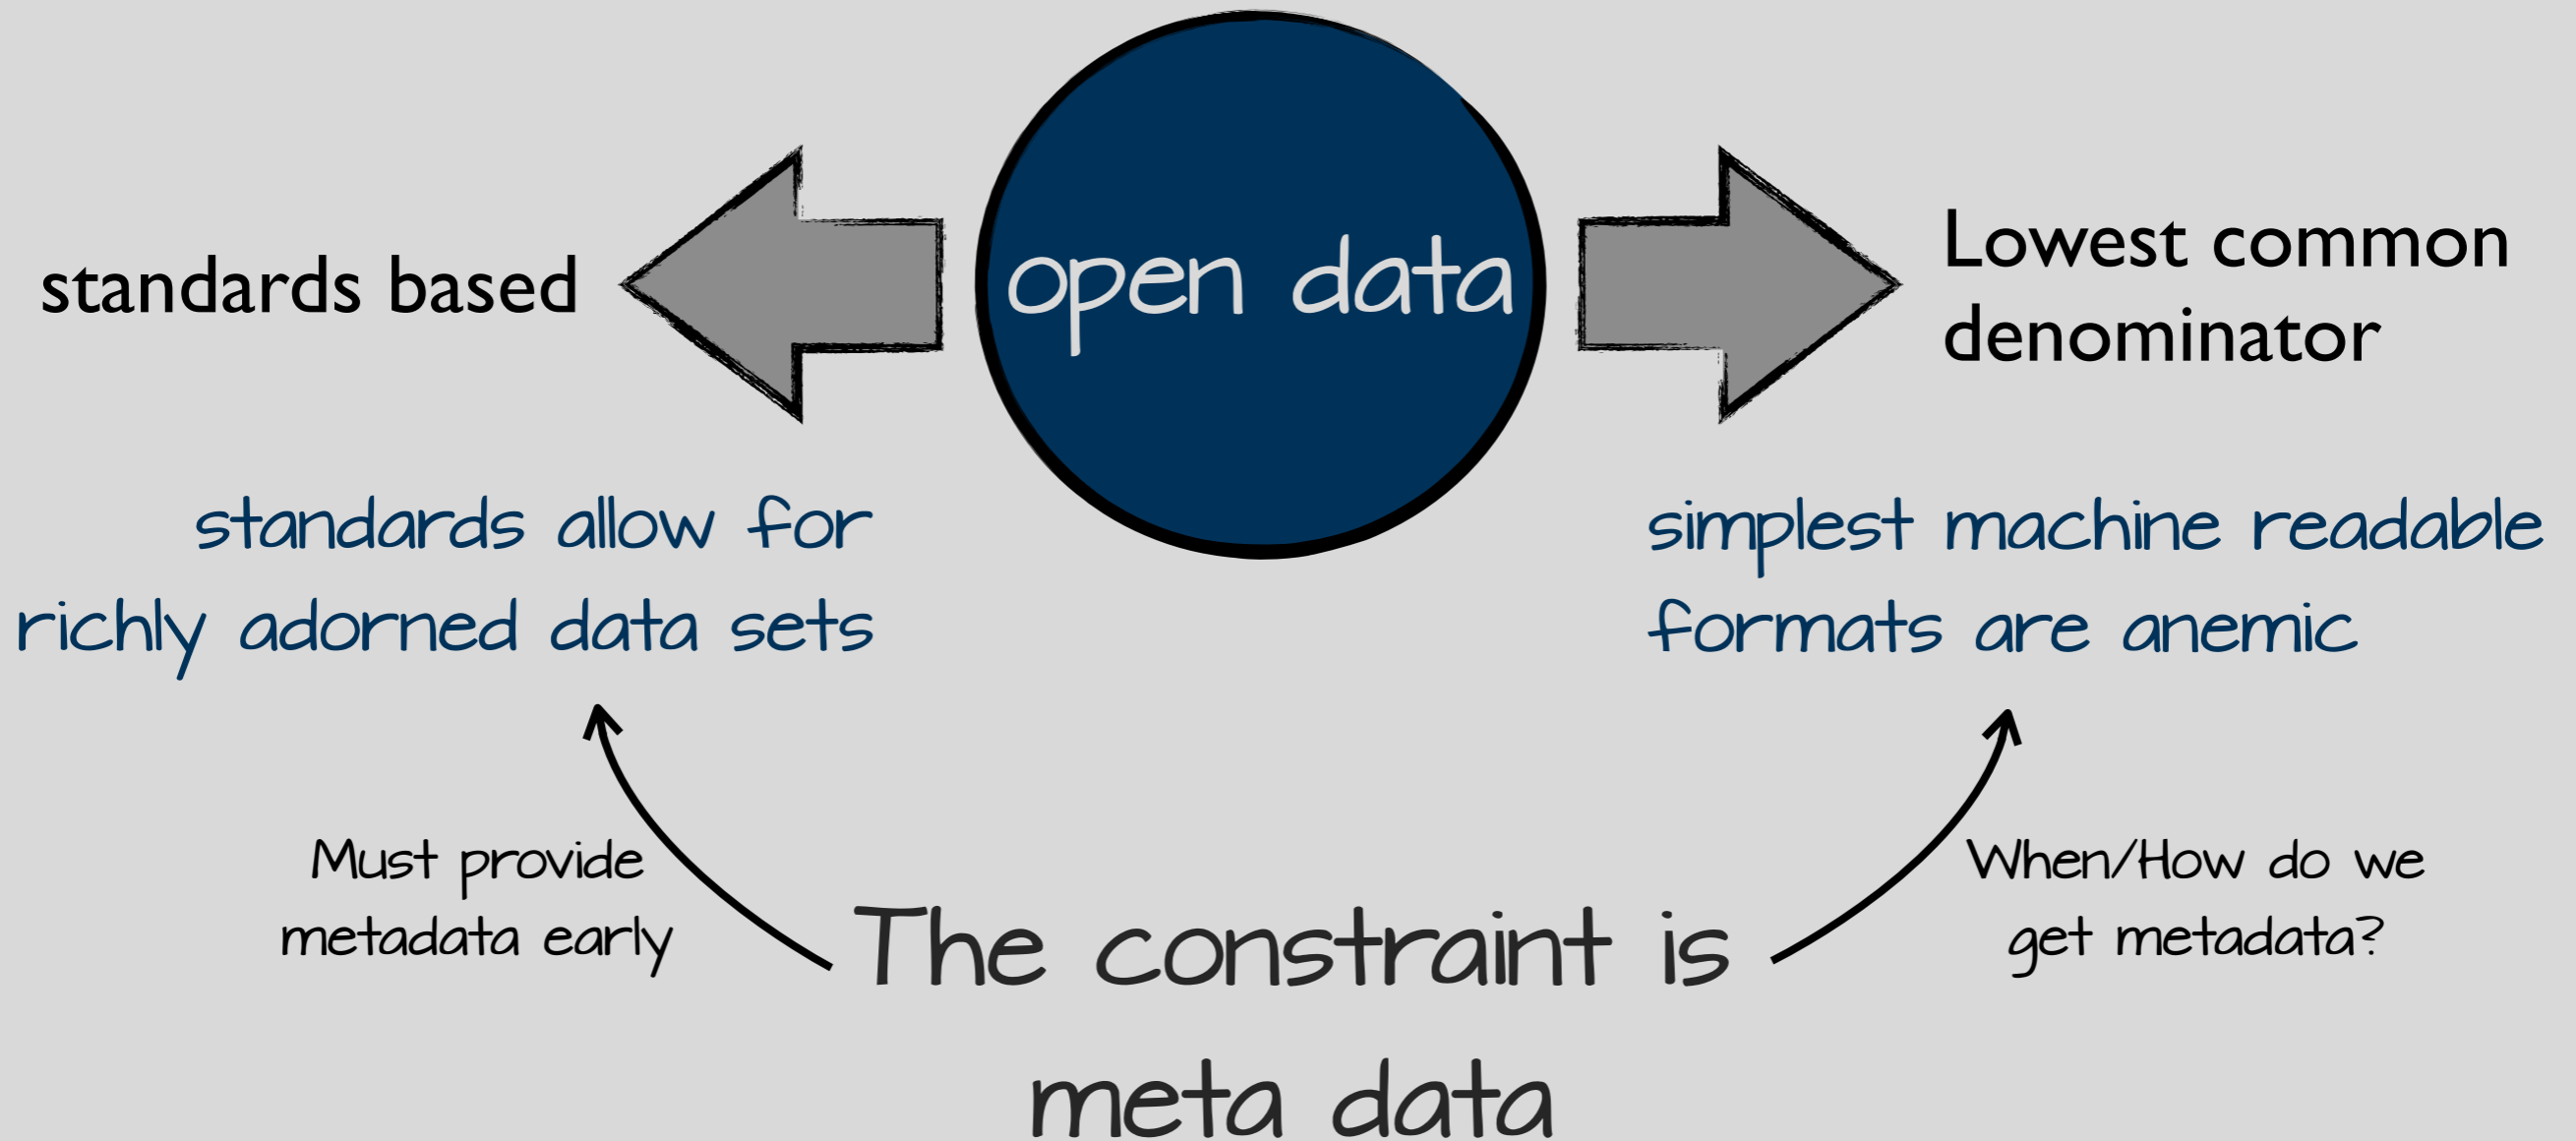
open data

standards based

Lowest common denominator

standards allow for richly adorned data sets

simplest machine readable formats are anemic

Must provide metadata early

When/How do we get metadata?

The constraint is meta data